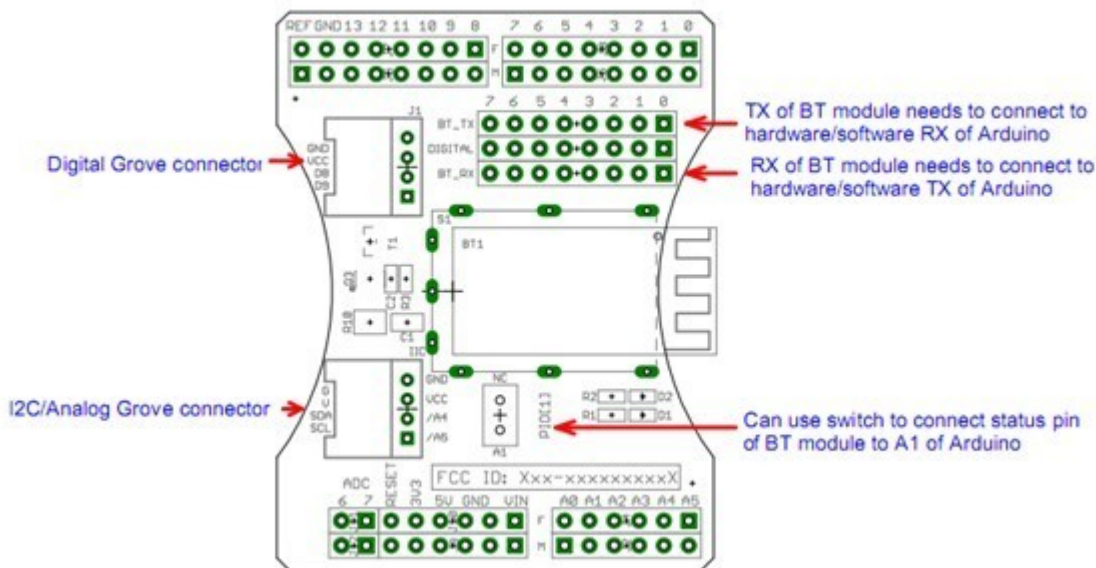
REF GND 13 12 11 10 9 8
7 6 5 4 3 2 1 0
F
M
J1
7 6 5 4 3 2 1 0
BT_TX
DIGITAL
BT_RX
TX of BT module needs to connect to hardware/software RX of Arduino
RX of BT module needs to connect to hardware/software TX of Arduino
Digital Grove connector
GND
VCC
D8
D9
S1
T1
BT1
Q3
C2
R3
R10
C1
IIC
I2C/Analog Grove connector
G
V
SDA
SCL
GND
VCC
/A4
/A5
NC
A1
PIO11
R2
D2
R1
D1
Can use switch to connect status pin of BT module to A1 of Arduino
FCC ID: Xxx-xxxxxxxxxX
ADC
6 7
RESET
3V3
5V GND VIN
A0 A1 A2 A3 A4 A5
F
M